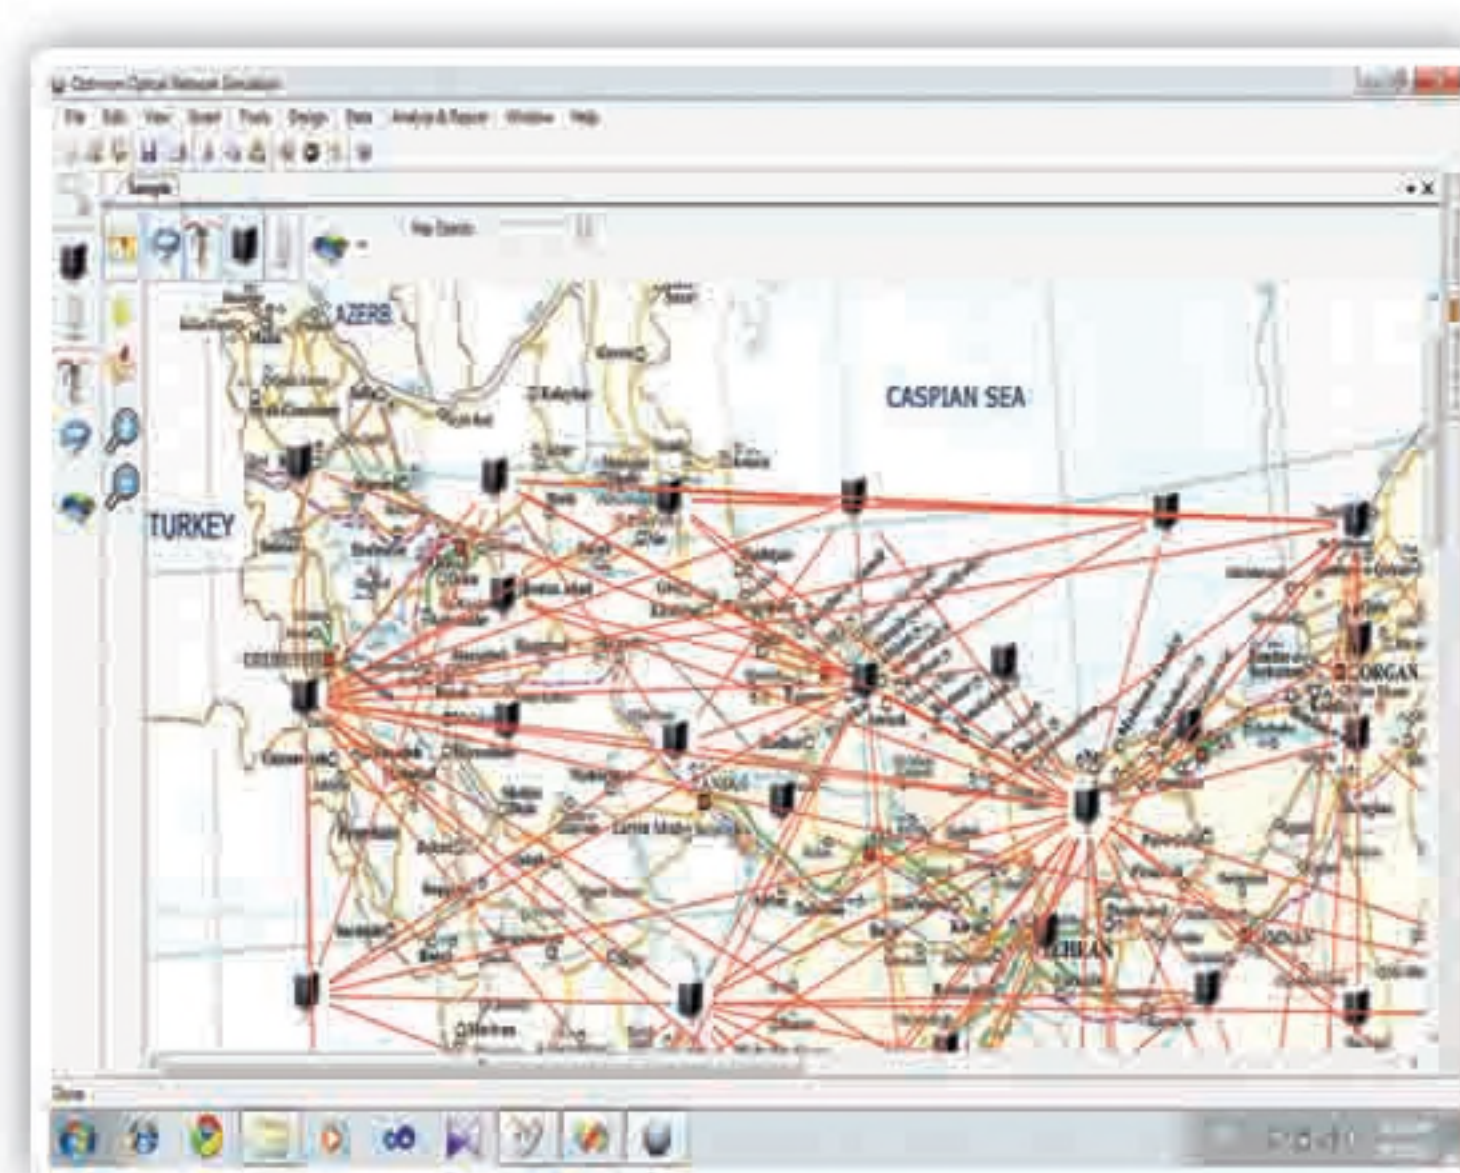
Optimum Optical Network Simulation

File Edit View Insert Tools Design Data Analysis & Report Window Help

Sample

Map Opacity

AZERB.

CASPIAN SEA

TURKEY

ORUMIYEH

ZANJAN

TEHRAN

GORGAN

SEMNAN

Done